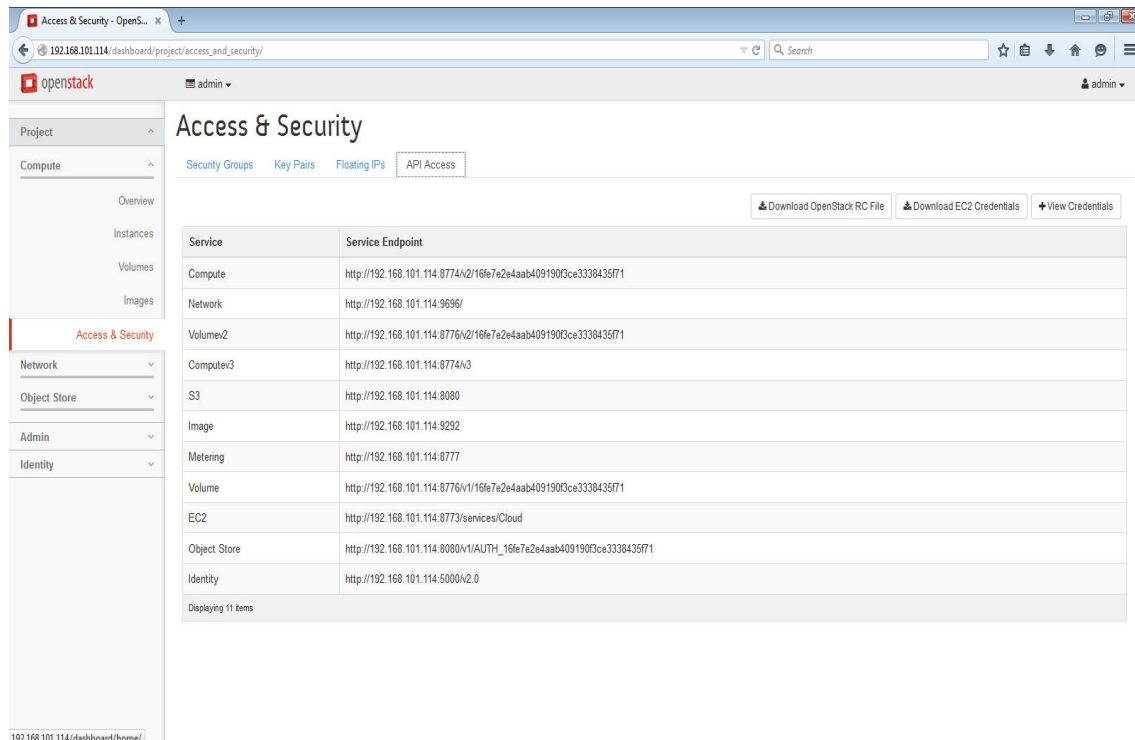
Access & Security - OpenS... ×

192.168.101.114/dashboard/project/access_and_security/

Search

openstack

admin

admin

Project

Compute

Overview

Instances

Volumes

Images

Access & Security

Network

Object Store

Admin

Identity

Access & Security

Security Groups Key Pairs Floating IPs API Access

Download OpenStack RC File
Download EC2 Credentials
View Credentials

| Service | Service Endpoint |
|---|---|
| Compute | http://192.168.101.114:8774/v2/16fe7e2e4aab409190f3ce3338435f71 |
| Network | http://192.168.101.114:9696/ |
| Volumev2 | http://192.168.101.114:8776/v2/16fe7e2e4aab409190f3ce3338435f71 |
| Computev3 | http://192.168.101.114:8774/v3 |
| S3 | http://192.168.101.114:8080 |
| Image | http://192.168.101.114:9292 |
| Metering | http://192.168.101.114:8777 |
| Volume | http://192.168.101.114:8776/v1/16fe7e2e4aab409190f3ce3338435f71 |
| EC2 | http://192.168.101.114:8773/services/Cloud |
| Object Store | http://192.168.101.114:8080/v1/AUTH_16fe7e2e4aab409190f3ce3338435f71 |
| Identity | http://192.168.101.114:5000/v2.0 |

Displaying 11 items

192.168.101.114/dashboard/home/